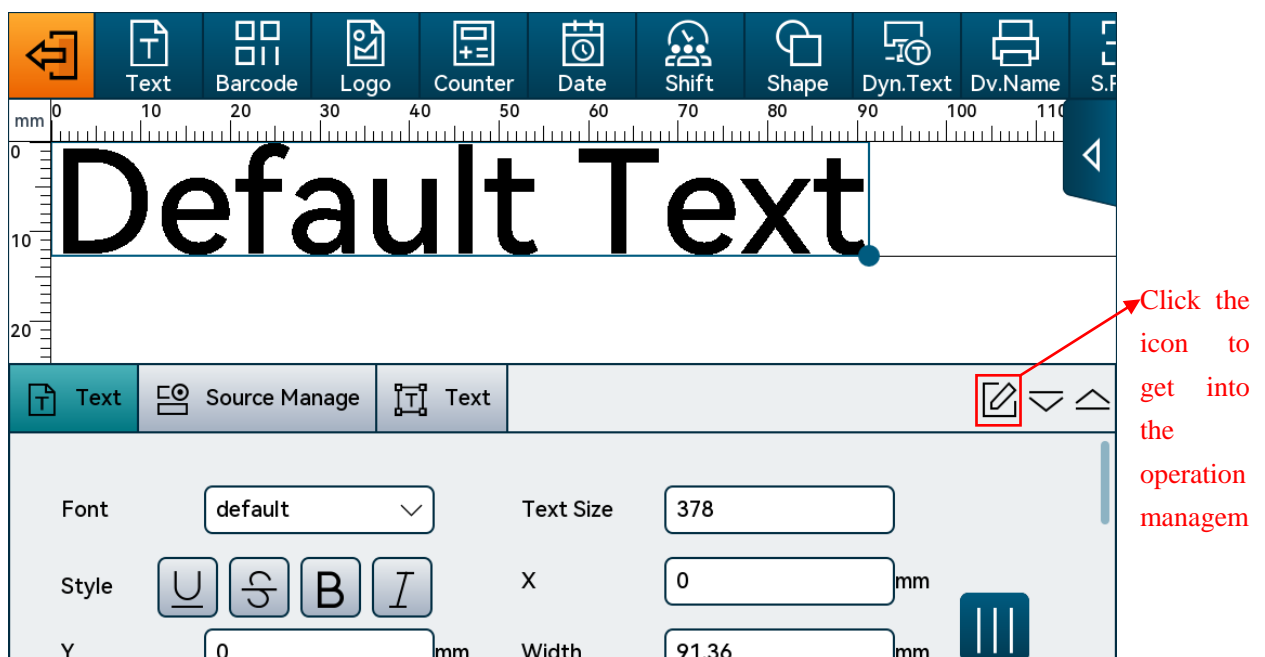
Text Barcode Logo Counter Date Shift Shape Dyn.Text Dv.Name S.F

mm 0 10 20 30 40 50 60 70 80 90 100 110

0 10 20

Default Text

Text Source Manage Text

Font default

Text Size 378

Style U S B I

X 0 mm

Y 0 mm

Width 91.36 mm

Click the icon to get into the operation managem